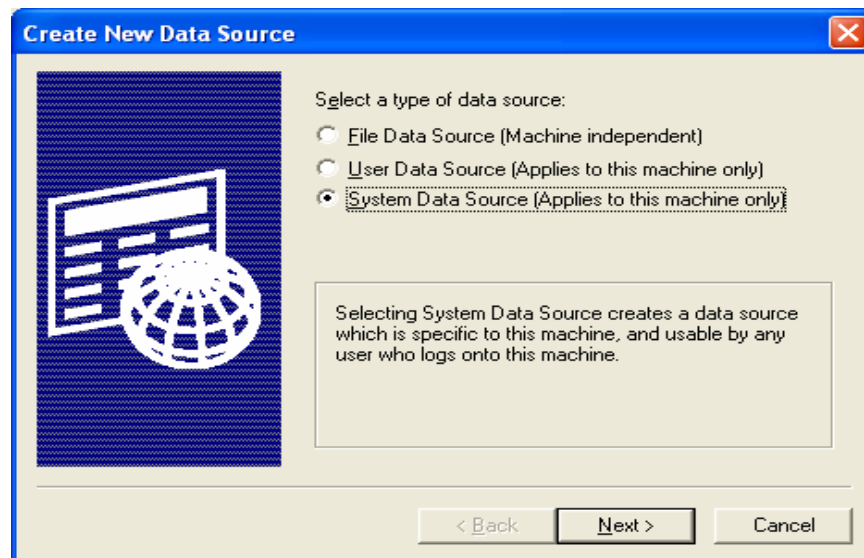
Create New Data Source

Select a type of data source:

File Data Source (Machine independent)

User Data Source (Applies to this machine only)

System Data Source (Applies to this machine only)

Selecting System Data Source creates a data source which is specific to this machine, and usable by any user who logs onto this machine.

< Back

Next >

Cancel